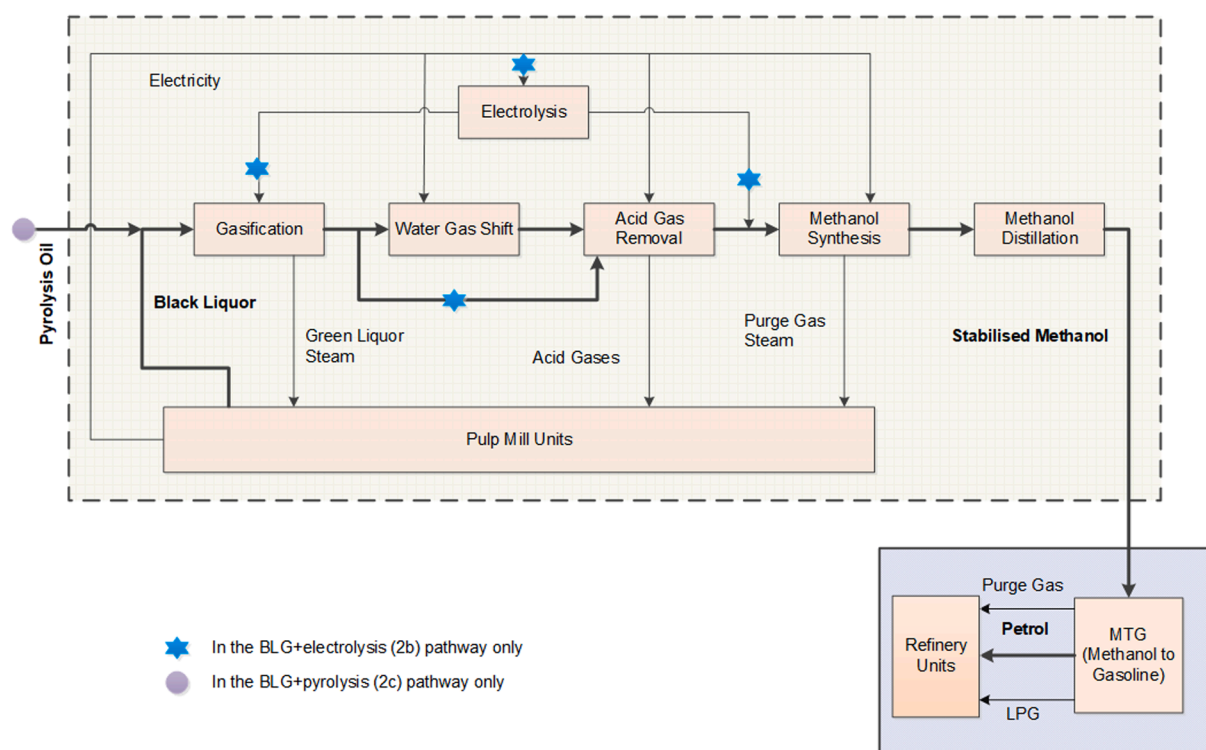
Electricity

Electrolysis

Pyrolysis Oil

Gasification

Water Gas Shift

Acid Gas Removal

Methanol Synthesis

Methanol Distillation

Black Liquor

Green Liquor Steam

Acid Gases

Purge Gas Steam

Stabilised Methanol

Pulp Mill Units

Purge Gas

Refinery Units

Petrol

MTG (Methanol to Gasoline)

LPG

In the BLG+electrolysis (2b) pathway only

In the BLG+pyrolysis (2c) pathway only